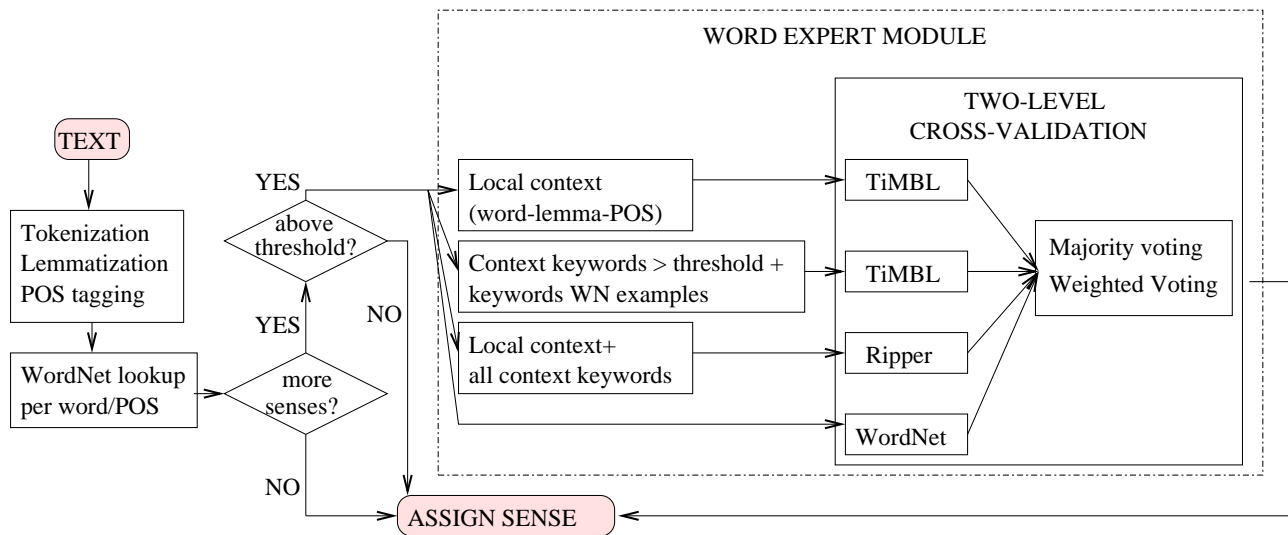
WORD EXPERT MODULE

TEXT

Tokenization
Lemmatization
POS tagging

WordNet lookup
per word/POS

more
senses?

YES

above
threshold?

YES

NO

NO

TWO-LEVEL
CROSS-VALIDATION

Local context
(word-lemma-POS)

TiMBL

Context keywords > threshold +
keywords WN examples

TiMBL

Local context+
all context keywords

Ripper

WordNet

Majority voting
Weighted Voting

ASSIGN SENSE